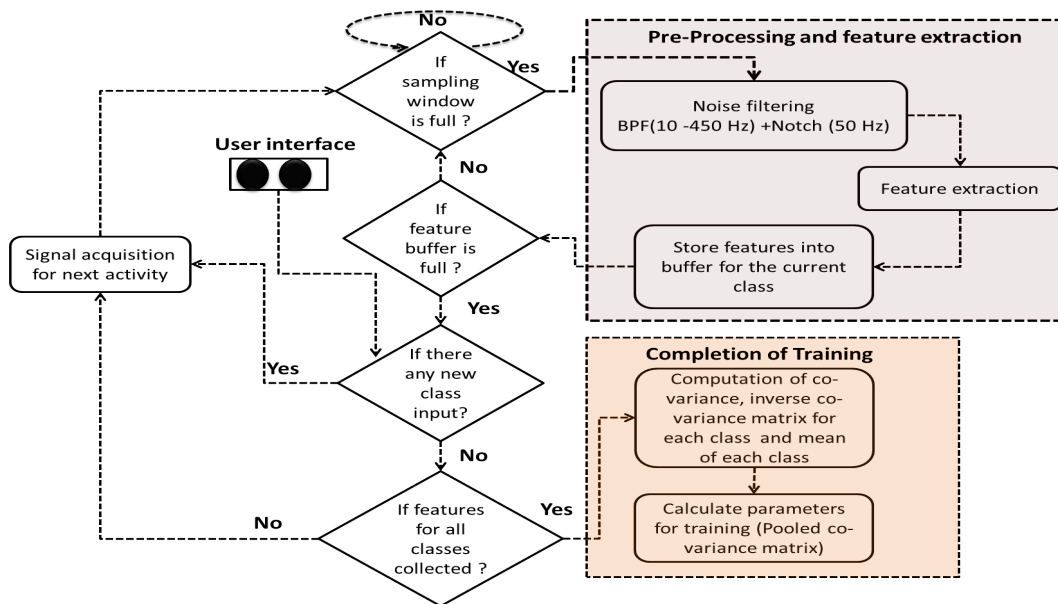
No

If sampling window is full ?

Yes

Pre-Processing and feature extraction

Noise filtering BPF(10 -450 Hz) +Notch (50 Hz)

Feature extraction

User interface

No

If feature buffer is full ?

Store features into buffer for the current class

Signal acquisition for next activity

Yes

Yes

If there any new class input?

Completion of Training

Computation of co-variance, inverse co-variance matrix for each class and mean of each class

No

Calculate parameters for training (Pooled co-variance matrix)

No

If features for all classes collected ?

Yes